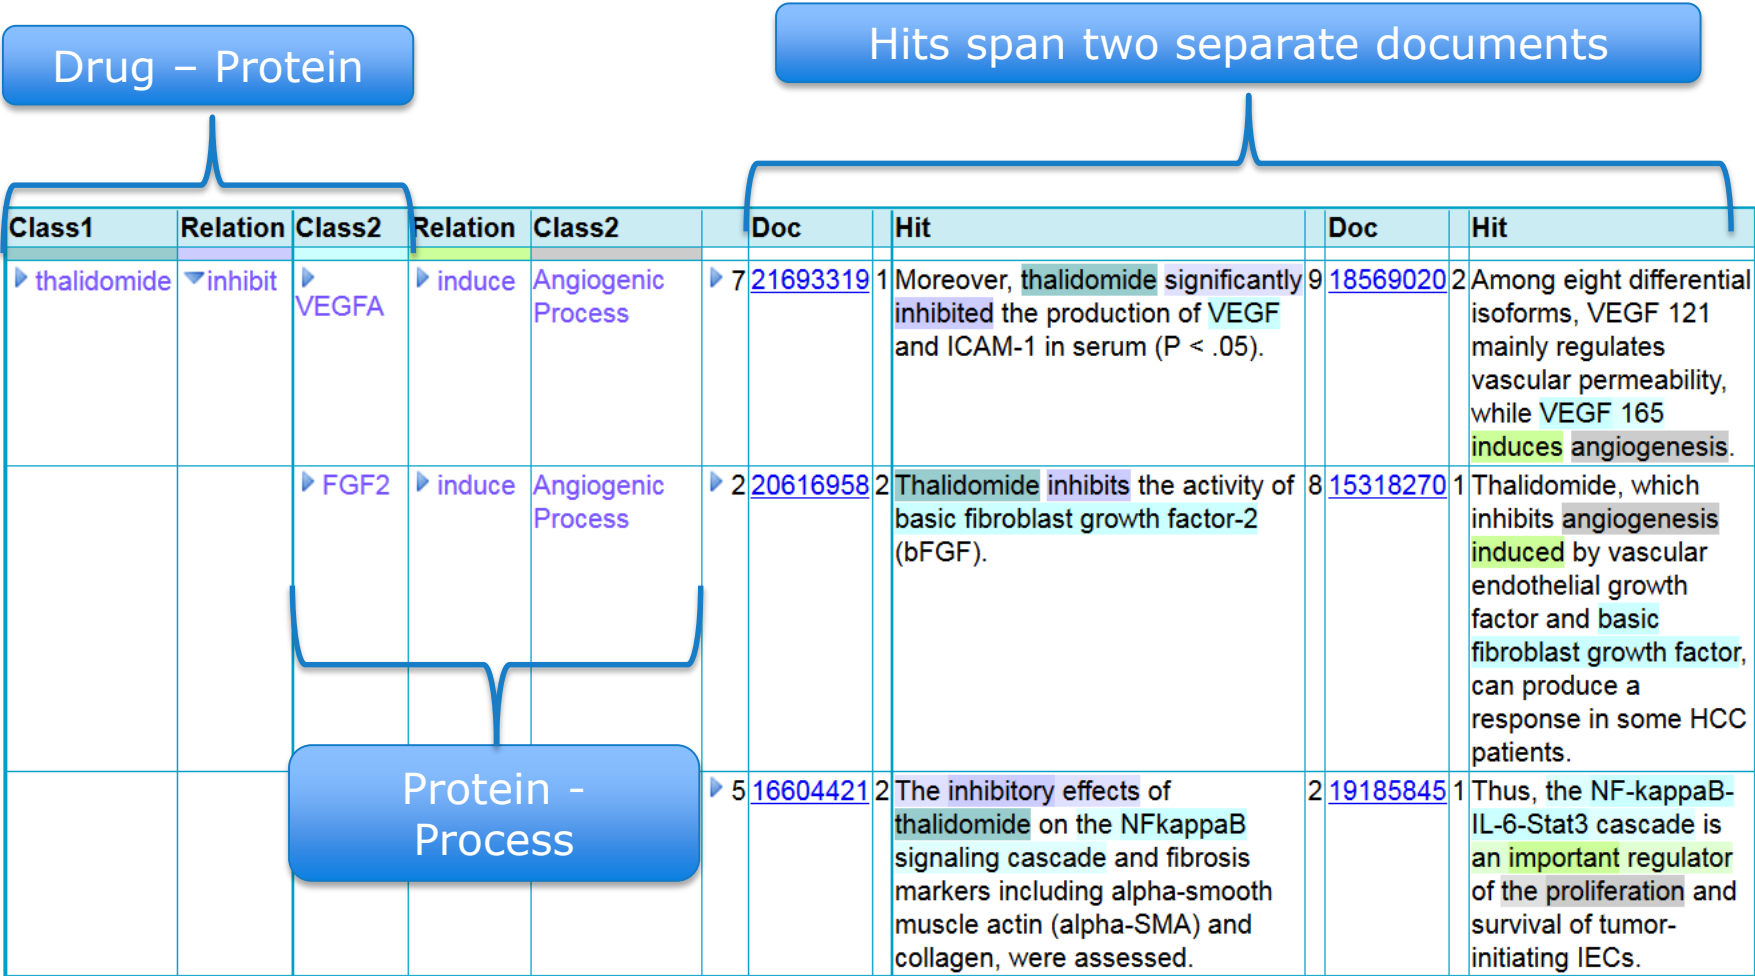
Drug – Protein

Hits span two separate documents

| Class1 | Relation | Class2 | Relation | Class2 | | Doc | | Hit | | Doc | | Hit |
|---|---|---|---|---|---|---|---|---|---|---|---|---|
| thalidomide | inhibit | VEGFA | induce | Angiogenic Process | 7 | 21693319 | 1 | Moreover, thalidomide significantly inhibited the production of VEGF and ICAM-1 in serum (P < .05). | 9 | 18569020 | 2 | Among eight differential isoforms, VEGF 121 mainly regulates vascular permeability, while VEGF 165 induces angiogenesis. |
| | | FGF2 | induce | Angiogenic Process | 2 | 20616958 | 2 | Thalidomide inhibits the activity of basic fibroblast growth factor-2 (bFGF). | 8 | 15318270 | 1 | Thalidomide, which inhibits angiogenesis induced by vascular endothelial growth factor and basic fibroblast growth factor, can produce a response in some HCC patients. |
| | | | | | 5 | 16604421 | 2 | The inhibitory effects of thalidomide on the NFkappaB signaling cascade and fibrosis markers including alpha-smooth muscle actin (alpha-SMA) and collagen, were assessed. | 2 | 19185845 | 1 | Thus, the NF-kappaB-IL-6-Stat3 cascade is an important regulator of the proliferation and survival of tumor-initiating IECs. |

Protein - Process